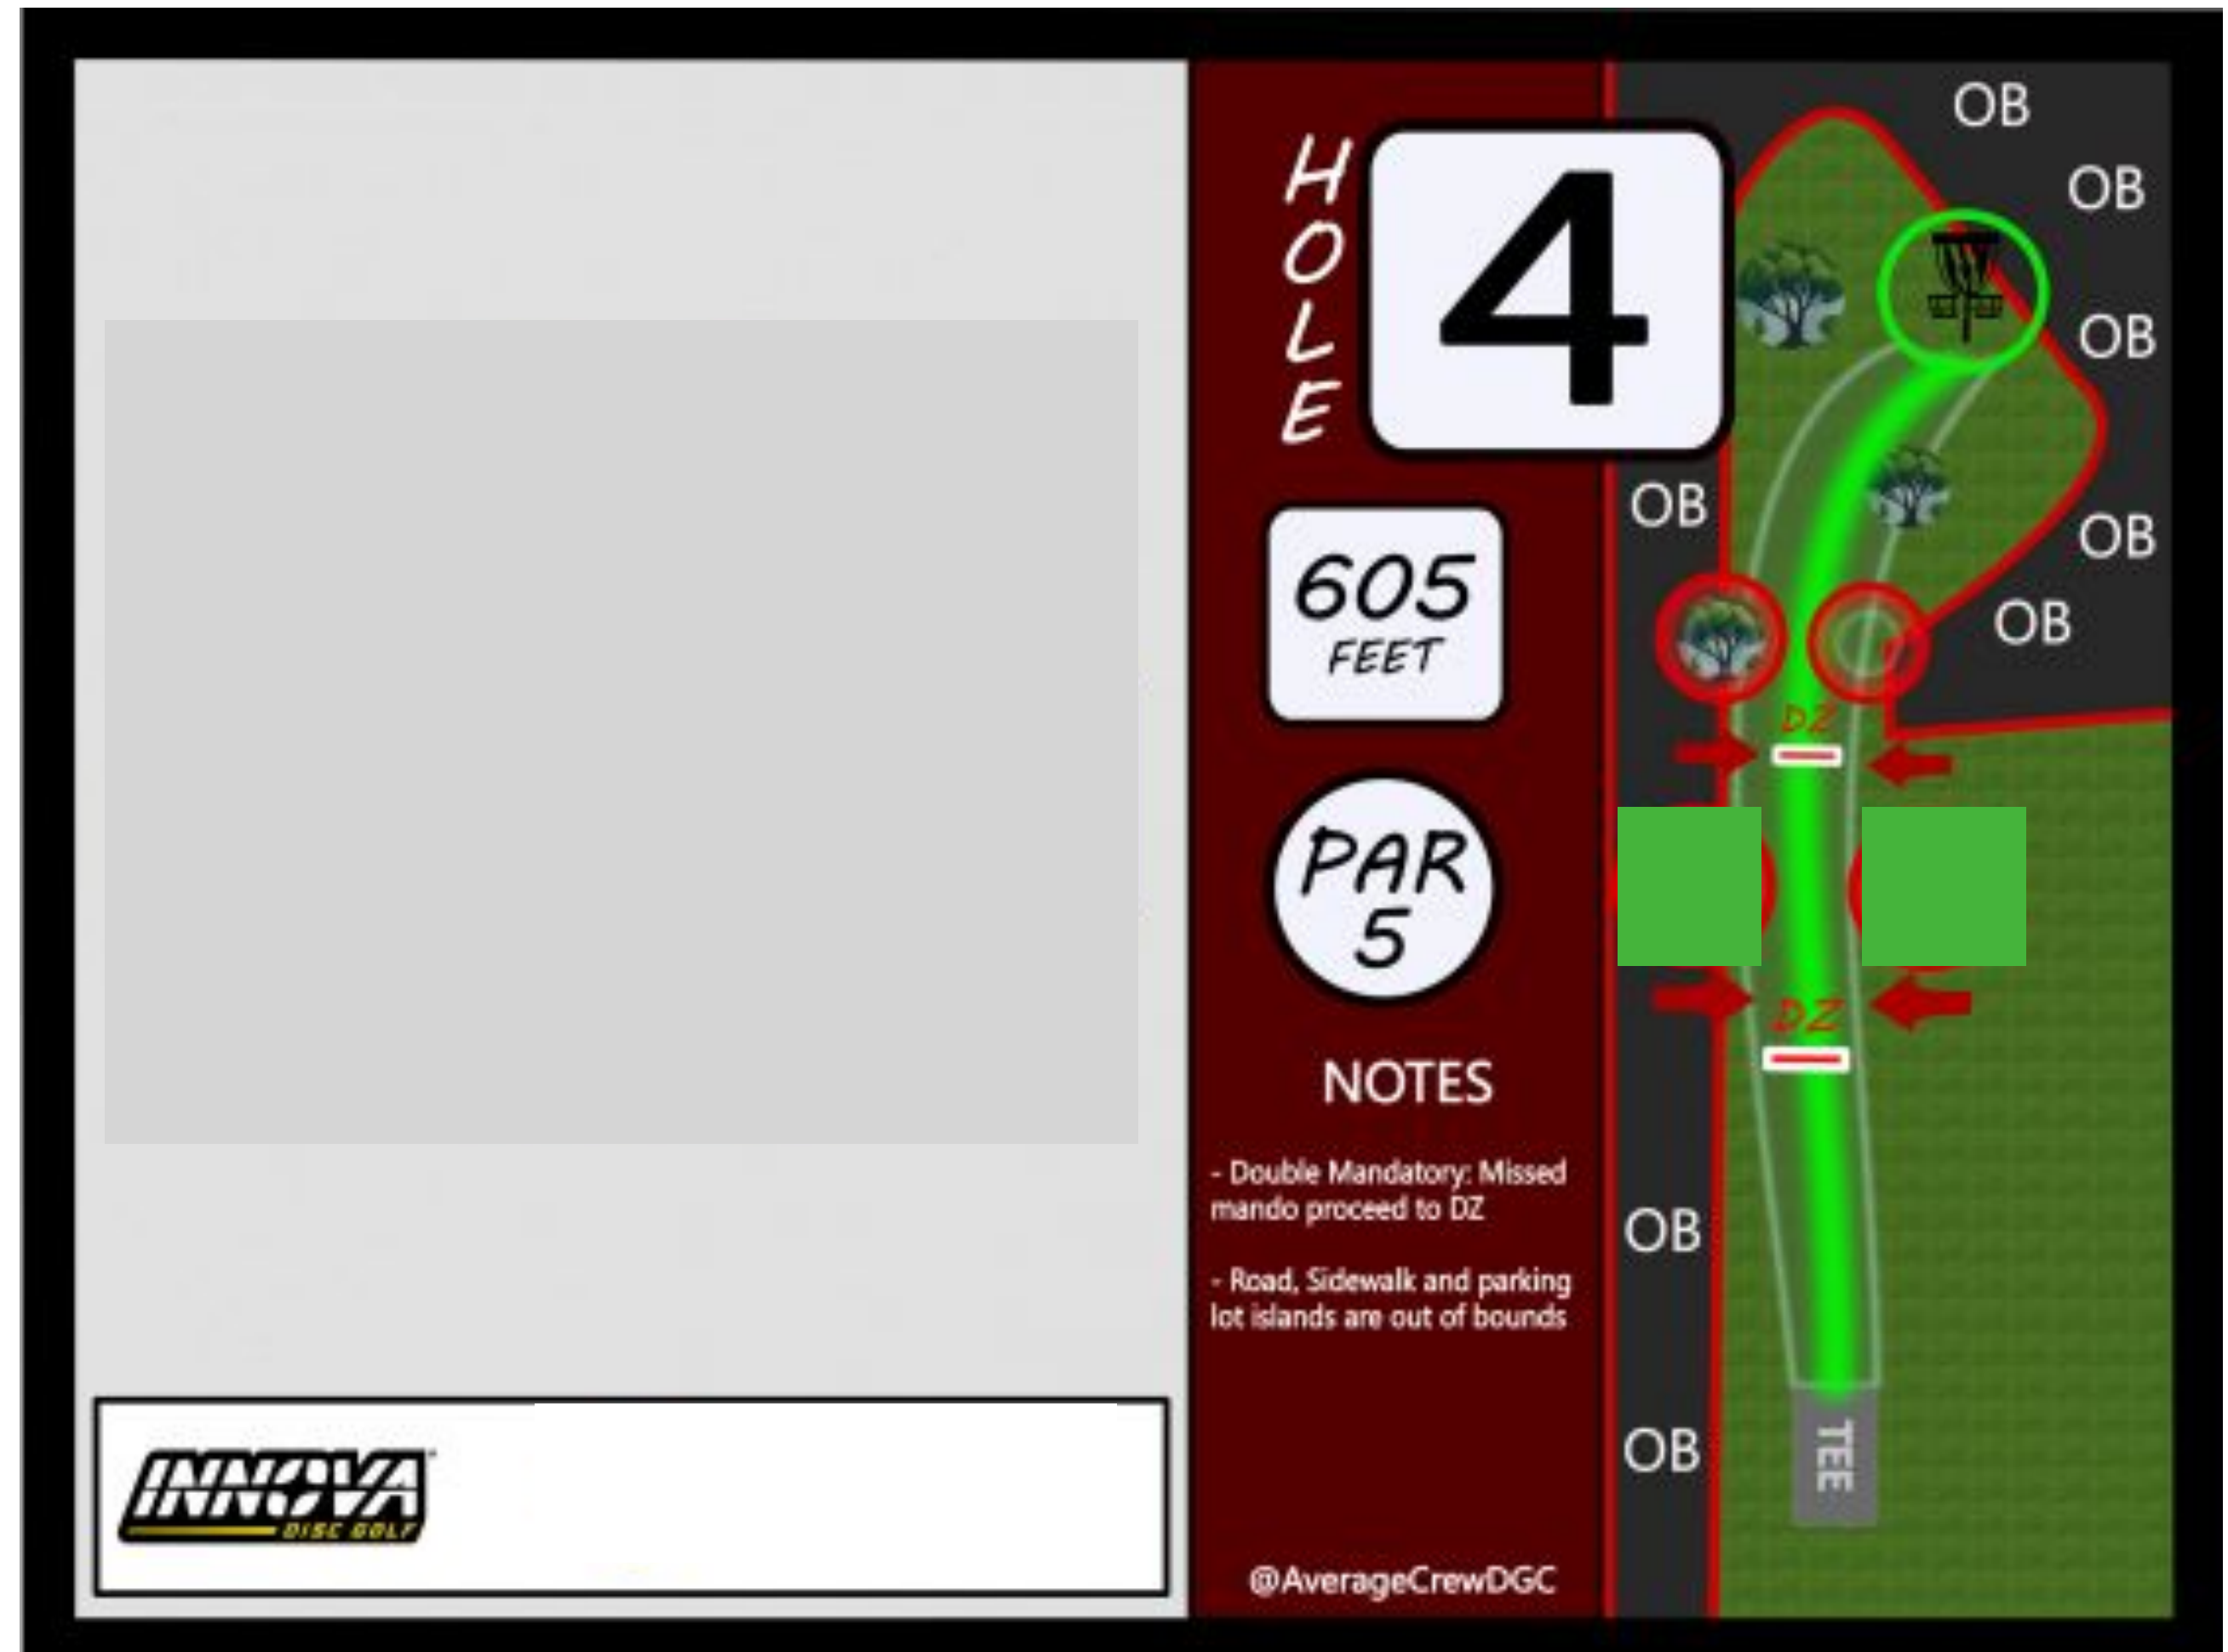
HOLE 4

605 FEET

PAR 5

NOTES

- Double Mandatory: Missed mando proceed to DZ

- Road, Sidewalk and parking lot islands are out of bounds

@AverageCrewDGC

OB
OB
OB
OB
OB
OB
DZ
DZ
OB
OB
TEE

INNOVA DISC GOLF